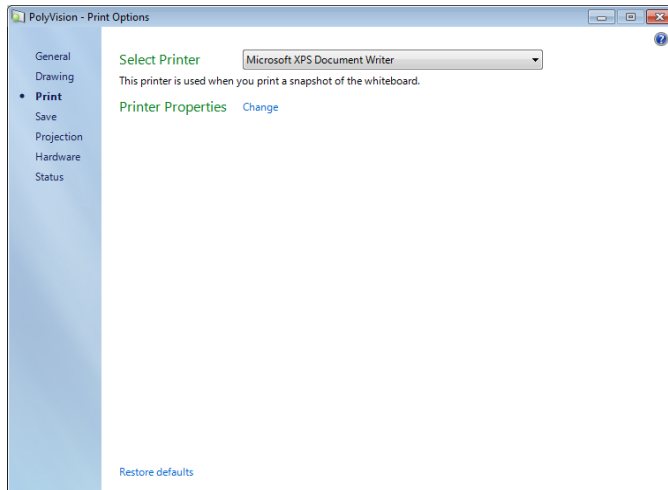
PolyVision - Print Options

General
Drawing
• Print
Save
Projection
Hardware
Status

Select Printer Microsoft XPS Document Writer

This printer is used when you print a snapshot of the whiteboard.

Printer Properties Change

Restore defaults